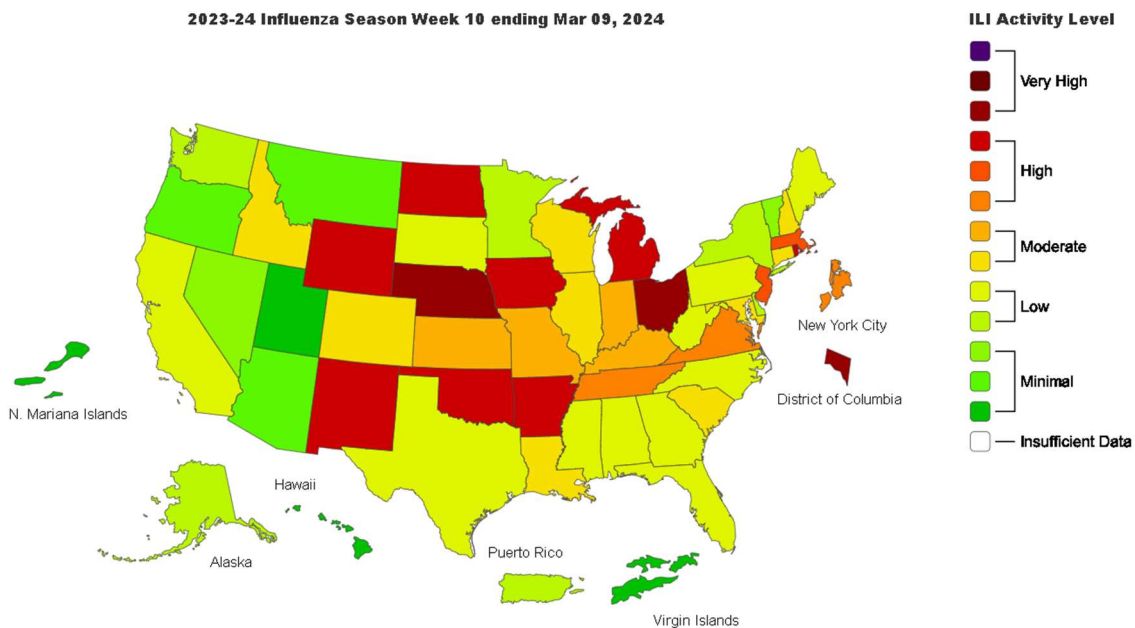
2023-24 Influenza Season Week 10 ending Mar 09, 2024

ILI Activity Level

Very High

High

Moderate

Low

Minimal

Insufficient Data

New York City

District of Columbia

N. Mariana Islands

Hawaii

Alaska

Puerto Rico

Virgin Islands